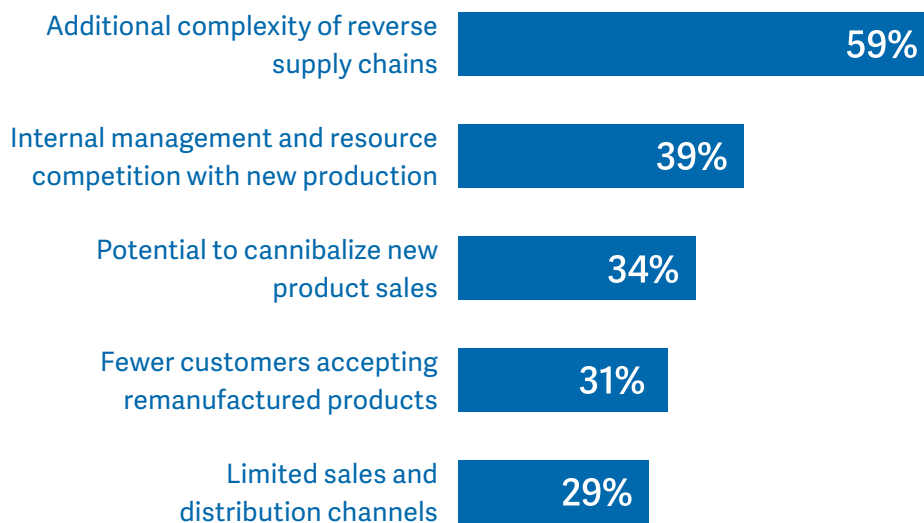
Additional complexity of reverse supply chains
59%

Internal management and resource competition with new production
39%

Potential to cannibalize new product sales
34%

Fewer customers accepting remanufactured products
31%

Limited sales and distribution channels
29%